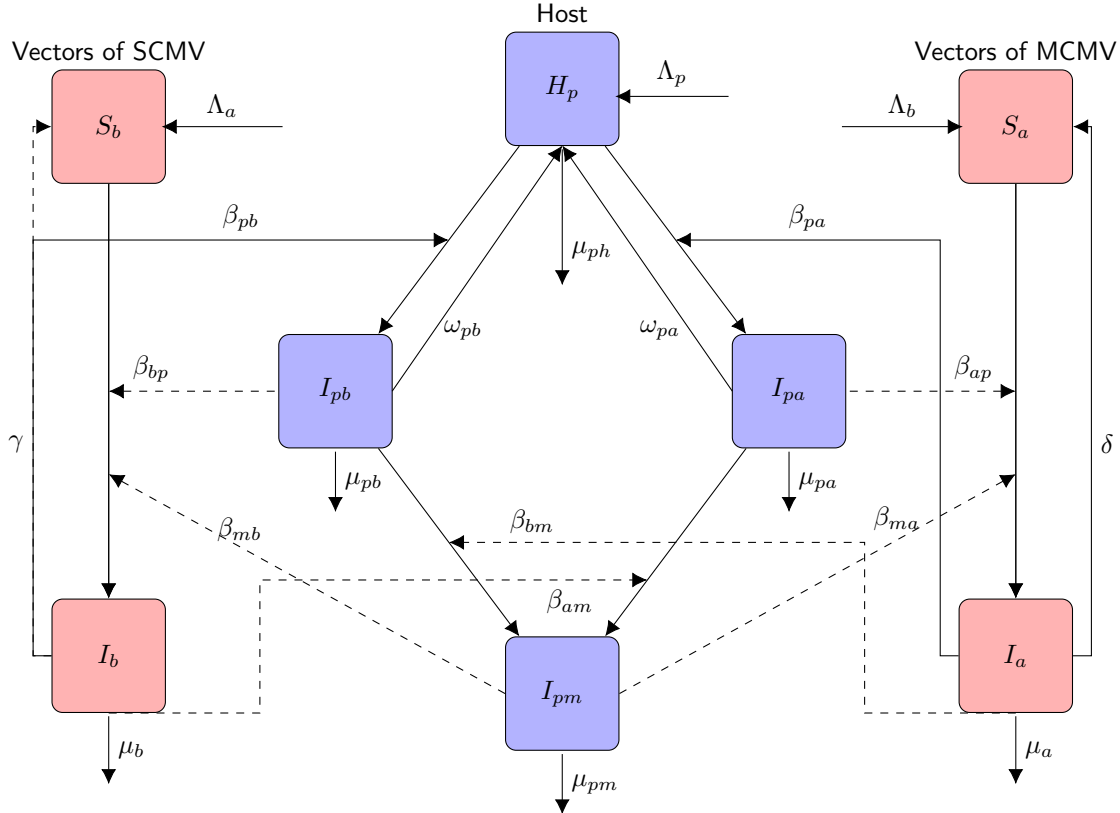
Host

Vectors of SCMV

Vectors of MCMV

$H_p$

$\Lambda_p$

$S_b$

$\Lambda_a$

$\Lambda_b$

$S_a$

$\beta_{pb}$

$\beta_{pa}$

$\mu_{ph}$

$\omega_{pb}$

$\omega_{pa}$

$\beta_{bp}$

$I_{pb}$

$I_{pa}$

$\beta_{ap}$

$\gamma$

$\delta$

$\mu_{pb}$

$\mu_{pa}$

$\beta_{mb}$

$\beta_{bm}$

$\beta_{ma}$

$\beta_{am}$

$I_b$

$I_{pm}$

$I_a$

$\mu_b$

$\mu_a$

$\mu_{pm}$